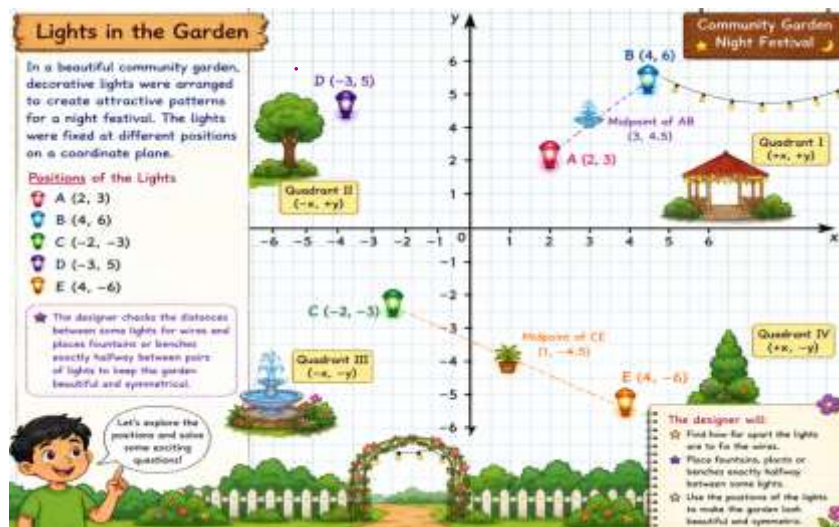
Lights in the Garden

In a beautiful community garden, decorative lights were arranged to create attractive patterns for a night festival. The lights were fixed at different positions on a coordinate plane.

Positions of the Lights
A (2, 3)
B (4, 6)
C (−2, −3)
D (−3, 5)
E (4, −6)

The designer checks the distances between some lights for wires and places fountains or benches exactly halfway between pairs of lights to keep the garden beautiful and symmetrical.

Let's explore the positions and solve some exciting questions!

Community Garden Night Festival

y
x
D (−3, 5)
B (4, 6)
Midpoint of AB (3, 4.5)
A (2, 3)
Quadrant I (+x, +y)
Quadrant II (−x, +y)
C (−2, −3)
Midpoint of CE (1, −4.5)
E (4, −6)
Quadrant III (−x, −y)
Quadrant IV (+x, −y)
−6 −5 −4 −3 −2 −1 0 1 2 3 4 5 6
6 5 4 3 2 1 −1 −2 −3 −4 −5 −6

The designer will:
Find how far apart the lights are to fix the wires.
Place fountains, plants or benches exactly halfway between some lights.
Use the positions of the lights to make the garden look beautiful and symmetric.